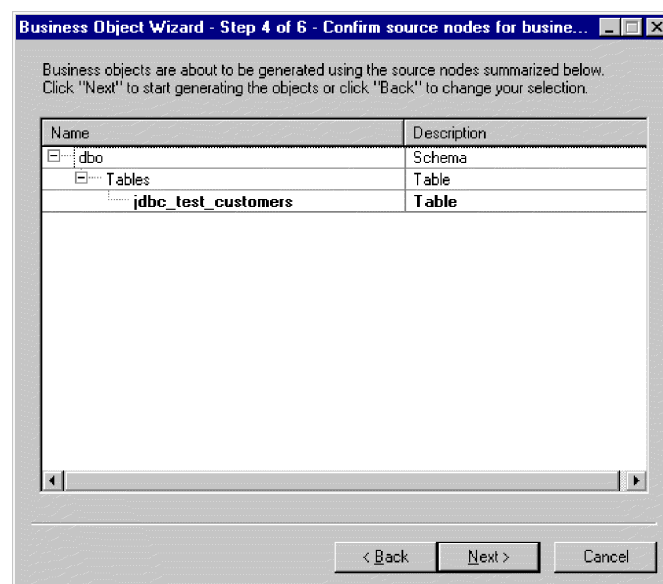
Business Object Wizard - Step 4 of 6 - Confirm source nodes for busine...

Business objects are about to be generated using the source nodes summarized below. Click "Next" to start generating the objects or click "Back" to change your selection.

| Name | Description |
|---|---|
| dbo | Schema |
| Tables | Table |
| **jdbc_test_customers** | **Table** |

< Back Next > Cancel